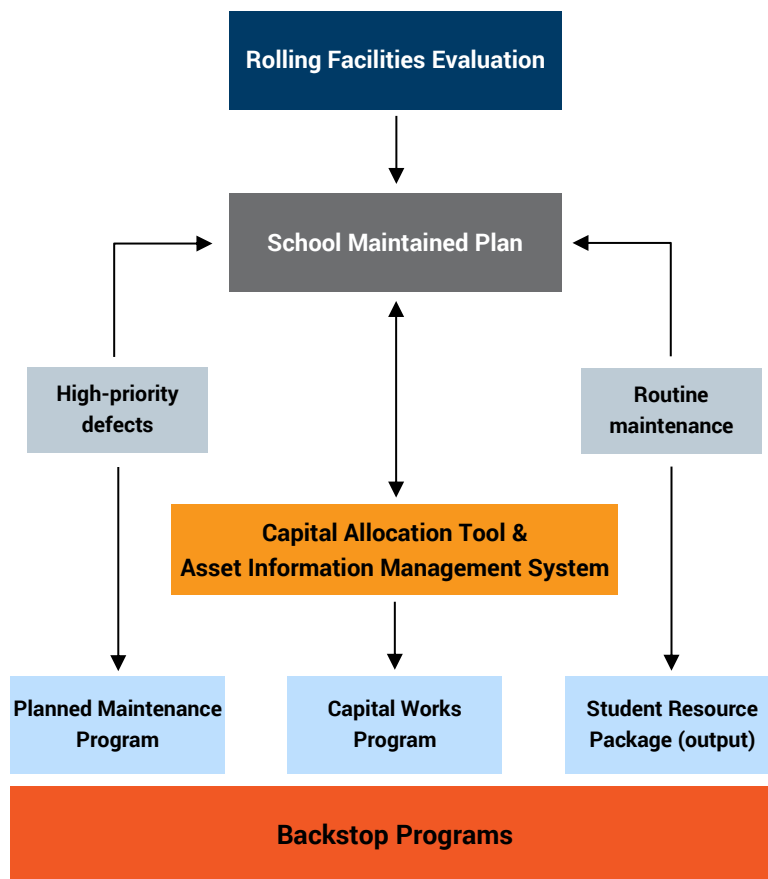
Rolling Facilities Evaluation

School Maintained Plan

High-priority defects

Routine maintenance

Capital Allocation Tool & Asset Information Management System

Planned Maintenance Program

Capital Works Program

Student Resource Package (output)

Backstop Programs